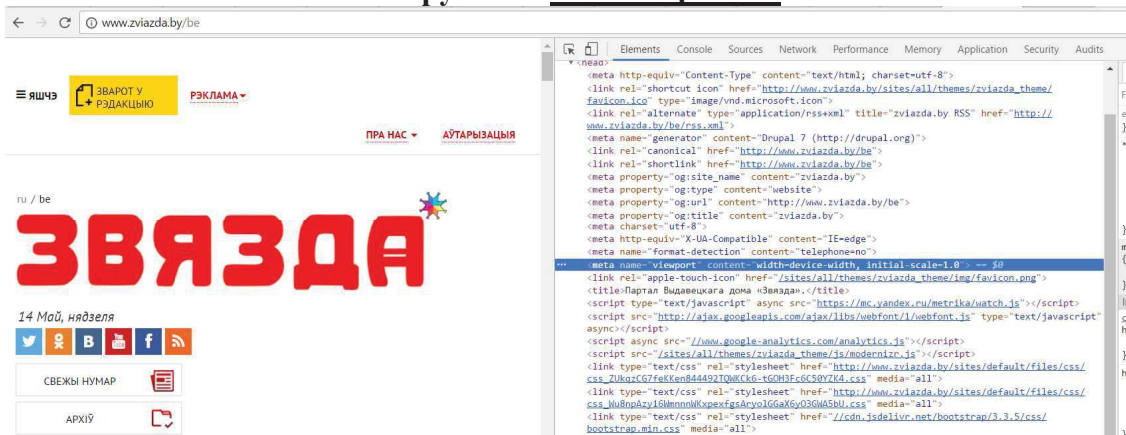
www.zviazda.by/be

ЯШЧЭ

ЗВАРОТ У РЭДАКЦЫЮ

РЭКЛАМА

ПРА НАС

АЎТАРЫЗАЦЫЯ

ru / be

ЗВЯЗДА

14 Май, нядзеля

СВЕЖЫ НУМАР

АРХІЎ

Elements Console Sources Network Performance Memory Application Security Audits

<head>
<meta http-equiv="Content-Type" content="text/html; charset=utf-8">
<link rel="shortcut icon" href="http://www.zviazda.by/sites/all/themes/zviazda_theme/favicon.ico" type="image/vnd.microsoft.icon">
<link rel="alternate" type="application/rss+xml" title="zviazda.by RSS" href="http://www.zviazda.by/be/rss.xml">
<meta name="generator" content="Drupal 7 (http://drupal.org)">
<link rel="canonical" href="http://www.zviazda.by/be">
<link rel="shortlink" href="http://www.zviazda.by/be">
<meta property="og:site_name" content="zviazda.by">
<meta property="og:type" content="website">
<meta property="og:url" content="http://www.zviazda.by/be">
<meta property="og:title" content="zviazda.by">
<meta charset="utf-8">
<meta http-equiv="X-UA-Compatible" content="IE=edge">
<meta name="format-detection" content="telephone=no">
<meta name="viewport" content="width=device-width, initial-scale=1.0"> == $0
<link rel="apple-touch-icon" href="/sites/all/themes/zviazda_theme/img/favicon.png">
<title>Партал Выдавецкага дома «Звязда».</title>
<script type="text/javascript" async src="https://mc.yandex.ru/metrika/watch.js"></script>
<script src="http://ajax.googleapis.com/ajax/libs/webfont/1/webfont.js" type="text/javascript" async></script>
<script async src="//www.google-analytics.com/analytics.js"></script>
<script src="/sites/all/themes/zviazda_theme/js/modernizr.js"></script>
<link type="text/css" rel="stylesheet" href="http://www.zviazda.by/sites/default/files/css/css_ZUkgzCG7feKKen844492TQWKCk6-tGOH3Fc6C50YZK4.css" media="all">
<link type="text/css" rel="stylesheet" href="http://www.zviazda.by/sites/default/files/css/css_Wu8npAzy16WmnnnWKxpex6gsAryolGGaX6yO3GWA5bU.css" media="all">
<link type="text/css" rel="stylesheet" href="//cdn.jsdelivr.net/bootstrap/3.3.5/css/bootstrap.min.css" media="all">